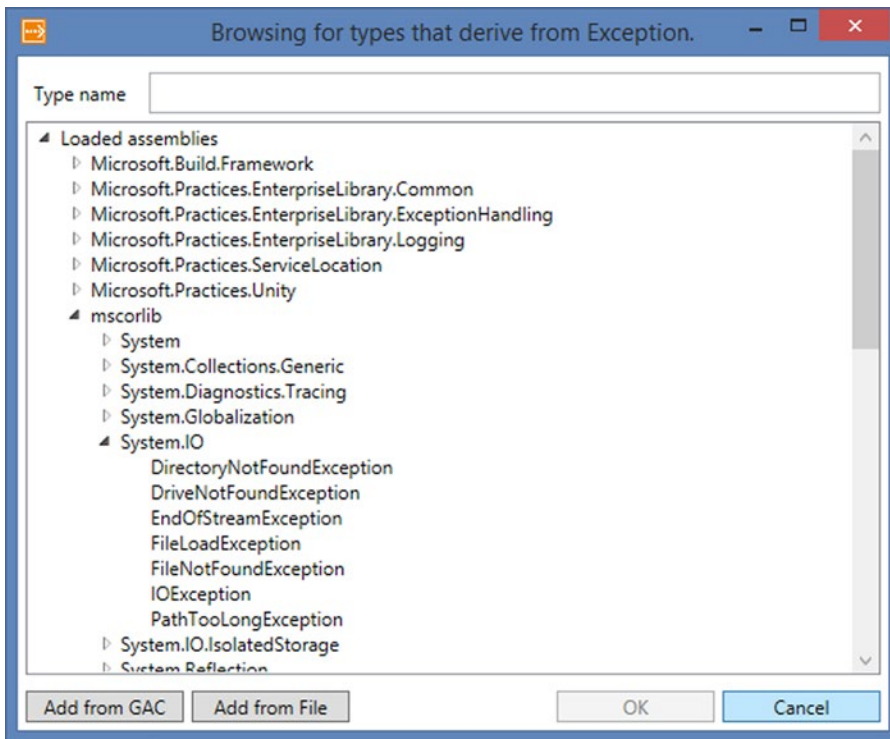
Browsing for types that derive from Exception.

Type name

Loaded assemblies
Microsoft.Build.Framework
Microsoft.Practices.EnterpriseLibrary.Common
Microsoft.Practices.EnterpriseLibrary.ExceptionHandling
Microsoft.Practices.EnterpriseLibrary.Logging
Microsoft.Practices.ServiceLocation
Microsoft.Practices.Unity
mscorlib
System
System.Collections.Generic
System.Diagnostics.Tracing
System.Globalization
System.IO
DirectoryNotFoundException
DriveNotFoundException
EndOfStreamException
FileLoadException
FileNotFoundException
IOException
PathTooLongException
System.IO.IsolatedStorage
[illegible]

Add from GAC
Add from File
OK
Cancel